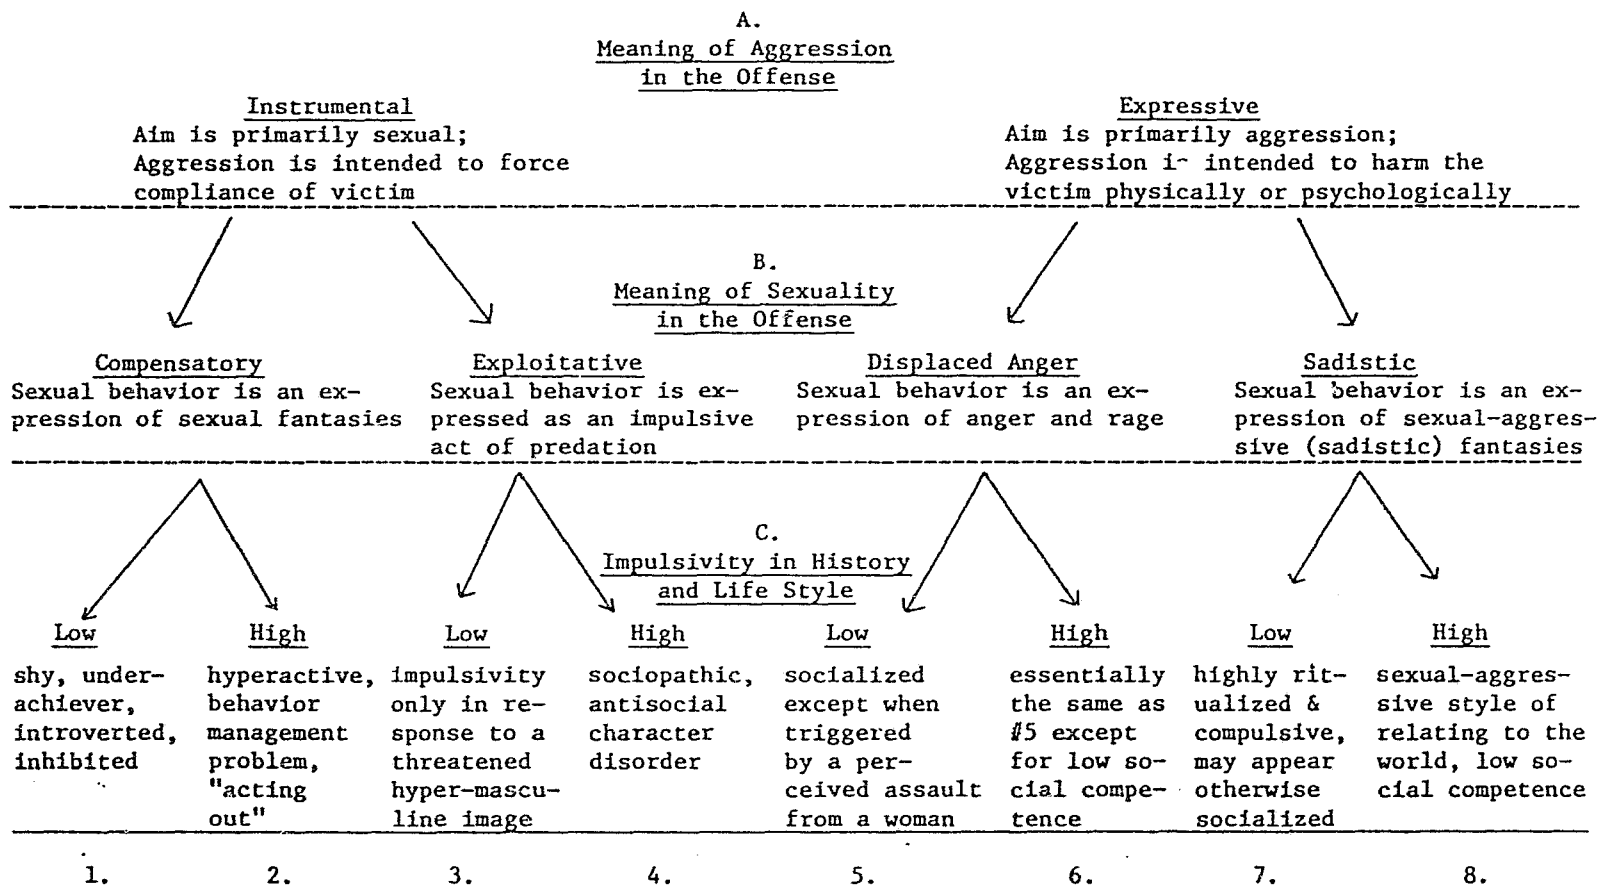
A.
Meaning of Aggression in the Offense

Instrumental
Aim is primarily sexual; Aggression is intended to force compliance of victim

Expressive
Aim is primarily aggression; Aggression i- intended to harm the victim physically or psychologically

B.
Meaning of Sexuality in the Offense

Compensatory
Sexual behavior is an expression of sexual fantasies

Exploitative
Sexual behavior is expressed as an impulsive act of predation

Displaced Anger
Sexual behavior is an expression of anger and rage

Sadistic
Sexual behavior is an expression of sexual-aggressive (sadistic) fantasies

C.
Impulsivity in History and Life Style

| Low | High | Low | High | Low | High | Low | High |
|---|---|---|---|---|---|---|---|
| shy, underachiever, introverted, inhibited | hyperactive, behavior management problem, "acting out" | impulsivity only in response to a threatened hyper-masculine image | sociopathic, antisocial character disorder | socialized except when triggered by a perceived assault from a woman | essentially the same as #5 except for low social competence | highly ritualized & compulsive, may appear otherwise socialized | sexual-aggressive style of relating to the world, low social competence |
| 1. | 2. | 3. | 4. | 5. | 6. | 7. | 8. |